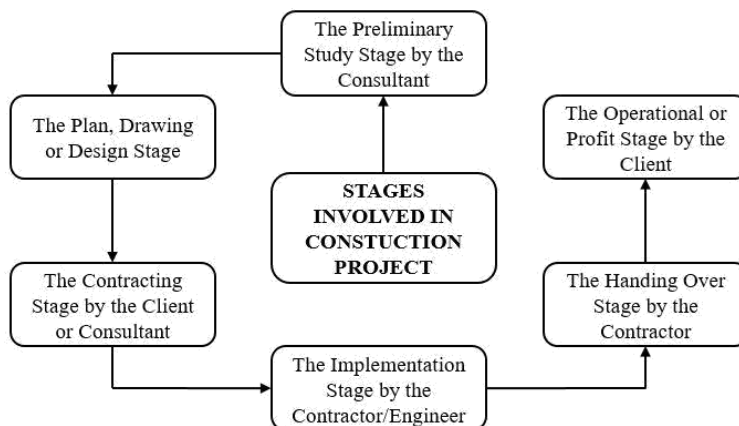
The Preliminary Study Stage by the Consultant

The Plan, Drawing or Design Stage

STAGES INVOLVED IN CONSTUCTION PROJECT

The Operational or Profit Stage by the Client

The Contracting Stage by the Client or Consultant

The Implementation Stage by the Contractor/Engineer

The Handing Over Stage by the Contractor